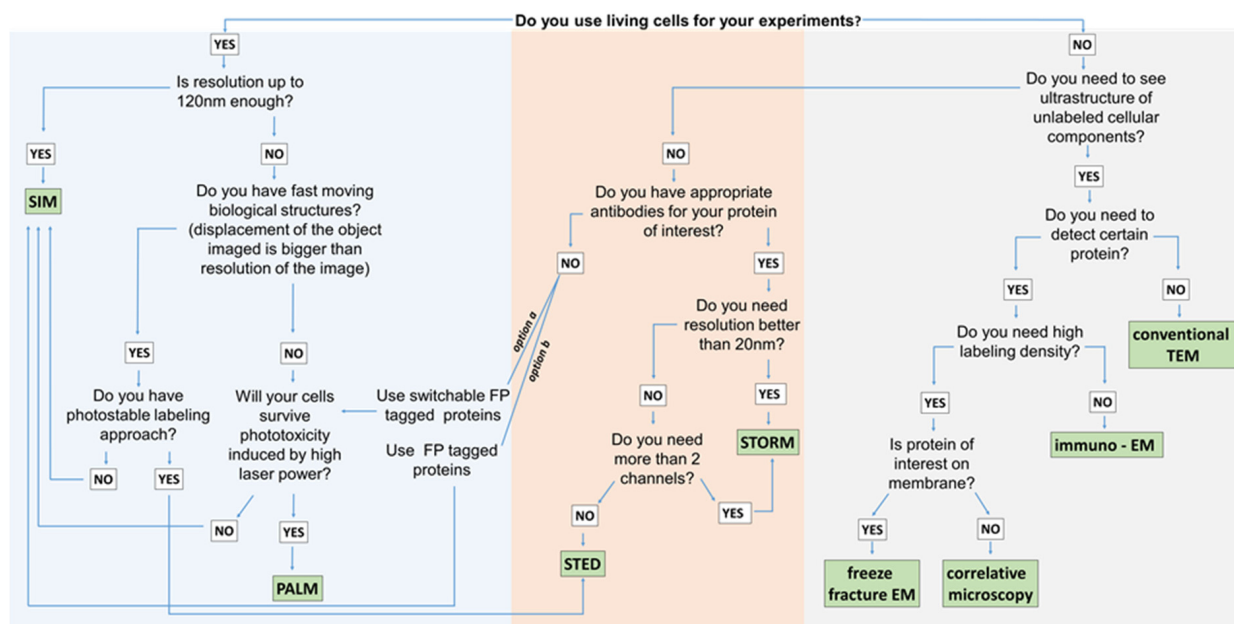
Do you use living cells for your experiments?

YES

Is resolution up to 120nm enough?

YES

SIM

NO

Do you have fast moving biological structures? (displacement of the object imaged is bigger than resolution of the image)

YES

Do you have photostable labeling approach?

NO

YES

NO

Will your cells survive phototoxicity induced by high laser power?

NO

YES

PALM

Use switchable FP tagged proteins

Use FP tagged proteins

option a

option b

NO

Do you have appropriate antibodies for your protein of interest?

NO

YES

Do you need resolution better than 20nm?

NO

YES

STORM

Do you need more than 2 channels?

NO

YES

STED

NO

Do you need to see ultrastructure of unlabeled cellular components?

YES

Do you need to detect certain protein?

YES

NO

conventional TEM

Do you need high labeling density?

YES

NO

immuno - EM

Is protein of interest on membrane?

YES

NO

freeze fracture EM

correlative microscopy